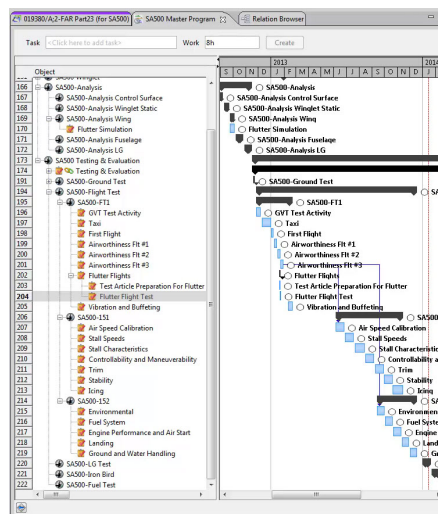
019380/A;2-FAR Part23 (for SA500) | SA500 Master Program | Relation Browser

Task <Click here to add task> Work 8h Create

Object

| | |
|---|---|
| 166 | SA500-Analysis |
| 167 | SA500-Analysis Control Surface |
| 168 | SA500-Analysis Winglet Static |
| 169 | SA500-Analysis Wing |
| 170 | Flutter Simulation |
| 171 | SA500-Analysis Fuselage |
| 172 | SA500-Analysis LG |
| 173 | SA500 Testing & Evaluation |
| 174 | Testing & Evaluation |
| 191 | SA500-Ground Test |
| 194 | SA500-Flight Test |
| 195 | SA500-FT1 |
| 196 | GVT Test Activity |
| 197 | Taxi |
| 198 | First Flight |
| 199 | Airworthiness Flt #1 |
| 200 | Airworthiness Flt #2 |
| 201 | Airworthiness Flt #3 |
| 202 | Flutter Flights |
| 203 | Test Article Preparation For Flutter |
| 204 | Flutter Flight Test |
| 205 | Vibration and Buffeting |
| 206 | SA500-151 |
| 207 | Air Speed Calibration |
| 208 | Stall Speeds |
| 209 | Stall Characteristics |
| 210 | Controllability and Maneuverability |
| 211 | Trim |
| 212 | Stability |
| 213 | Icing |
| 214 | SA500-152 |
| 215 | Environmental |
| 216 | Fuel System |
| 217 | Engine Performance and Air Start |
| 218 | Landing |
| 219 | Ground and Water Handling |
| 220 | SA500-LG Test |
| 221 | SA500-Iron Bird |
| 222 | SA500-Fuel Test |

2013 2014
S O N D J F M A M J J A S O N D J

SA500-Analysis
SA500-Analysis Control Surface
SA500-Analysis Winglet Static
SA500-Analysis Wing
Flutter Simulation
SA500-Analysis Fuselage
SA500-Analysis LG
SA
SA500-Ground Test
SA500-FT1
GVT Test Activity
Taxi
First Flight
Airworthiness Flt #1
Airworthiness Flt #2
Airworthiness Flt #3
Flutter Flights
Test Article Preparation For Flutter
Flutter Flight Test
Vibration and Buffeting
SA500
Air Speed Calibration
Stall Speeds
Stall Characteristic
Controllability a
Trim
Stability
Icing
SA
Environmen
Fuel Syste
Engine
Land
Gr